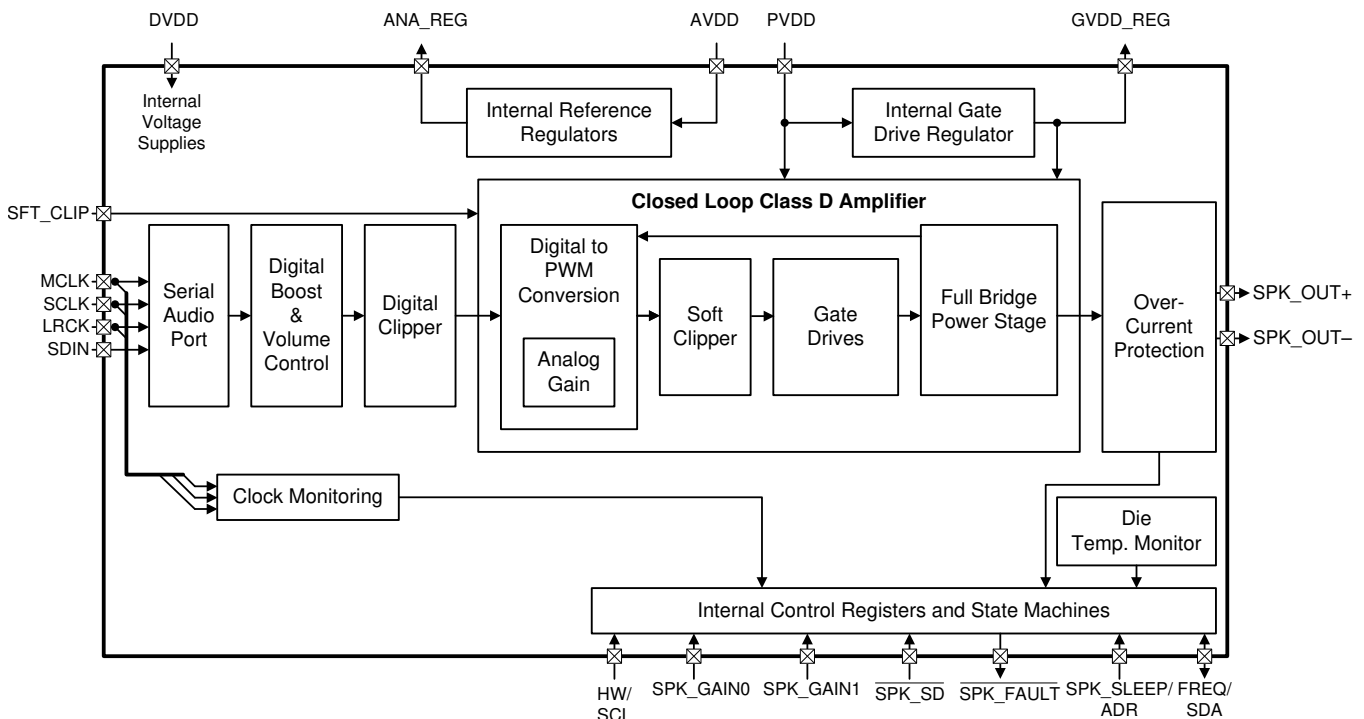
DVDD
ANA_REG
AVDD
PVDD
GVDD_REG
Internal Voltage Supplies
Internal Reference Regulators
Internal Gate Drive Regulator
SFT_CLIP
Closed Loop Class D Amplifier
MCLK
SCLK
LRCK
SDIN
Serial Audio Port
Digital Boost & Volume Control
Digital Clipper
Digital to PWM Conversion
Analog Gain
Soft Clipper
Gate Drives
Full Bridge Power Stage
Over-Current Protection
SPK_OUT+
SPK_OUT–
Clock Monitoring
Die Temp. Monitor
Internal Control Registers and State Machines
HW/ SCL
SPK_GAIN0
SPK_GAIN1
$\overline{\text{SPK\_SD}}$
$\overline{\text{SPK\_FAULT}}$
SPK_SLEEP/ ADR
FREQ/ SDA